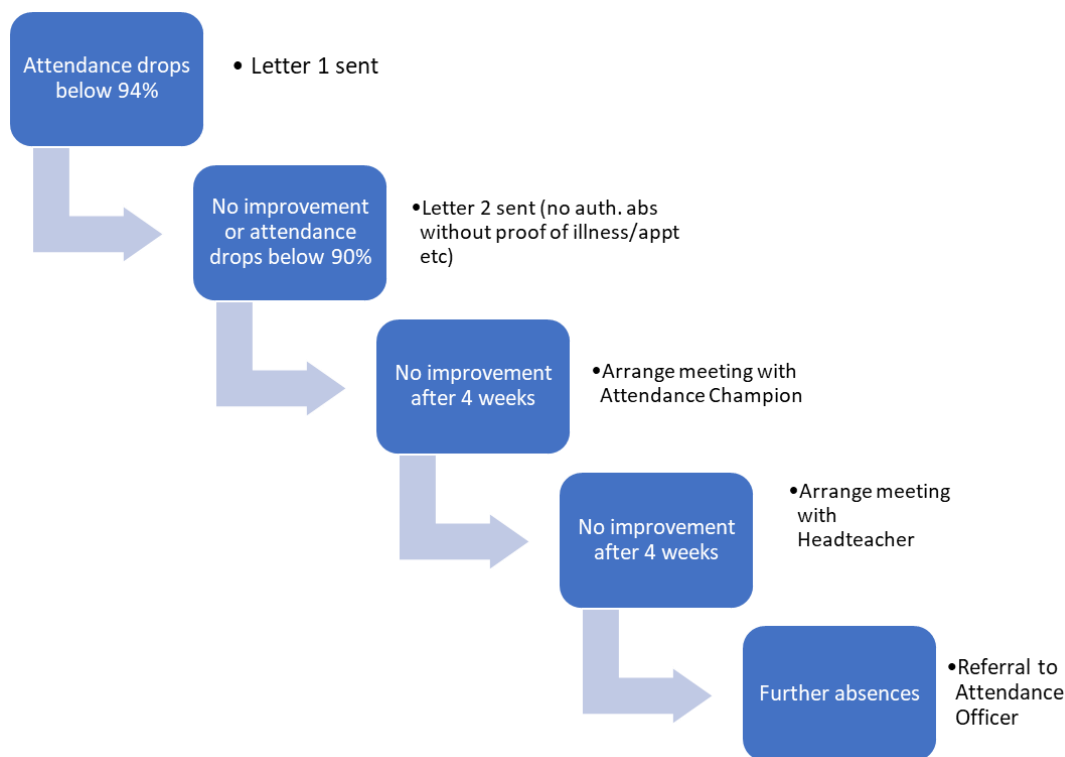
Attendance drops below 94%

• Letter 1 sent

No improvement or attendance drops below 90%

•Letter 2 sent (no auth. abs without proof of illness/appt etc)

No improvement after 4 weeks

•Arrange meeting with Attendance Champion

No improvement after 4 weeks

•Arrange meeting with Headteacher

Further absences

•Referral to Attendance Officer